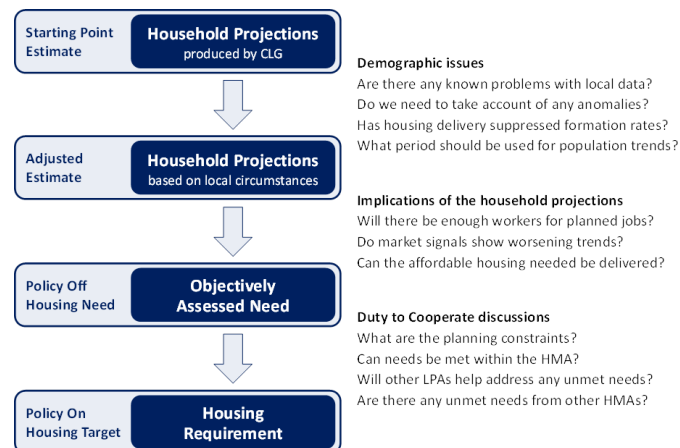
Starting Point Estimate

Household Projections
produced by CLG

Adjusted Estimate

Household Projections
based on local circumstances

Policy Off Housing Need

Objectively Assessed Need

Policy On Housing Target

Housing Requirement

Demographic issues
Are there any known problems with local data?
Do we need to take account of any anomalies?
Has housing delivery suppressed formation rates?
What period should be used for population trends?

Implications of the household projections
Will there be enough workers for planned jobs?
Do market signals show worsening trends?
Can the affordable housing needed be delivered?

Duty to Cooperate discussions
What are the planning constraints?
Can needs be met within the HMA?
Will other LPAs help address any unmet needs?
Are there any unmet needs from other HMAs?